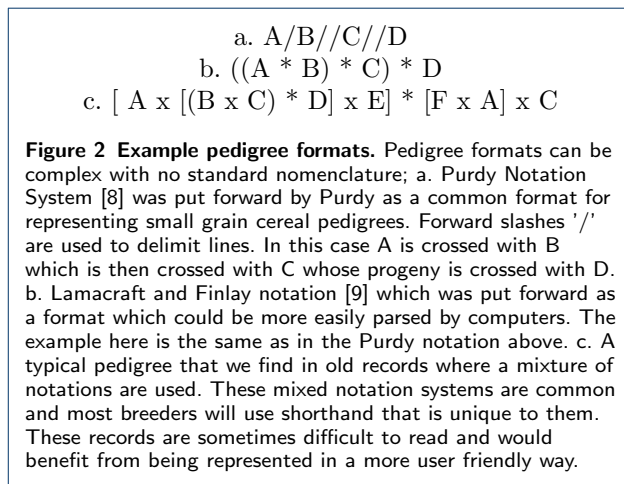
a. A/B//C//D
b. ((A * B) * C) * D
c. [ A x [(B x C) * D] x E] * [F x A] x C

**Figure 2 Example pedigree formats.** Pedigree formats can be complex with no standard nomenclature; a. Purdy Notation System [8] was put forward by Purdy as a common format for representing small grain cereal pedigrees. Forward slashes '/' are used to delimit lines. In this case A is crossed with B which is then crossed with C whose progeny is crossed with D. b. Lamacraft and Finlay notation [9] which was put forward as a format which could be more easily parsed by computers. The example here is the same as in the Purdy notation above. c. A typical pedigree that we find in old records where a mixture of notations are used. These mixed notation systems are common and most breeders will use shorthand that is unique to them. These records are sometimes difficult to read and would benefit from being represented in a more user friendly way.